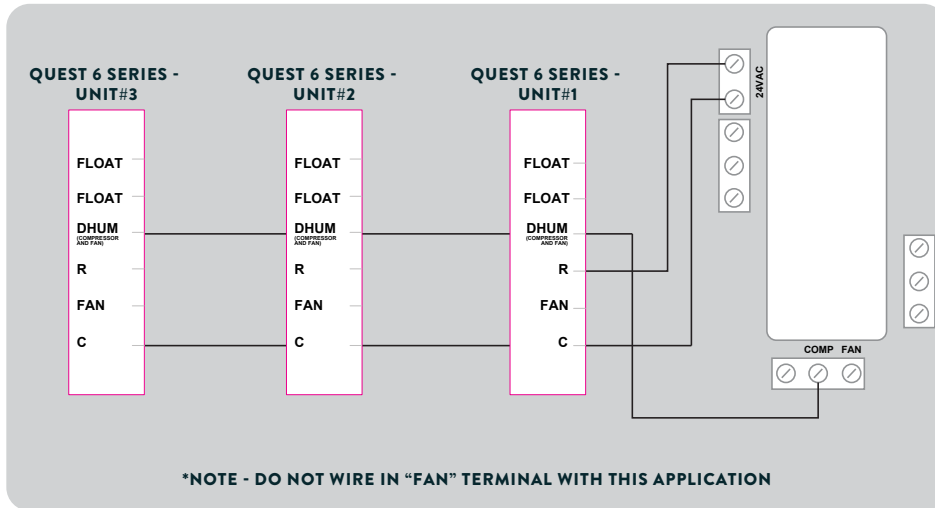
QUEST 6 SERIES - UNIT#3

FLOAT
FLOAT
DHUM
(COMPRESSOR AND FAN)
R
FAN
C

QUEST 6 SERIES - UNIT#2

FLOAT
FLOAT
DHUM
(COMPRESSOR AND FAN)
R
FAN
C

QUEST 6 SERIES - UNIT#1

FLOAT
FLOAT
DHUM
(COMPRESSOR AND FAN)
R
FAN
C

24VAC

COMP FAN

*NOTE - DO NOT WIRE IN "FAN" TERMINAL WITH THIS APPLICATION